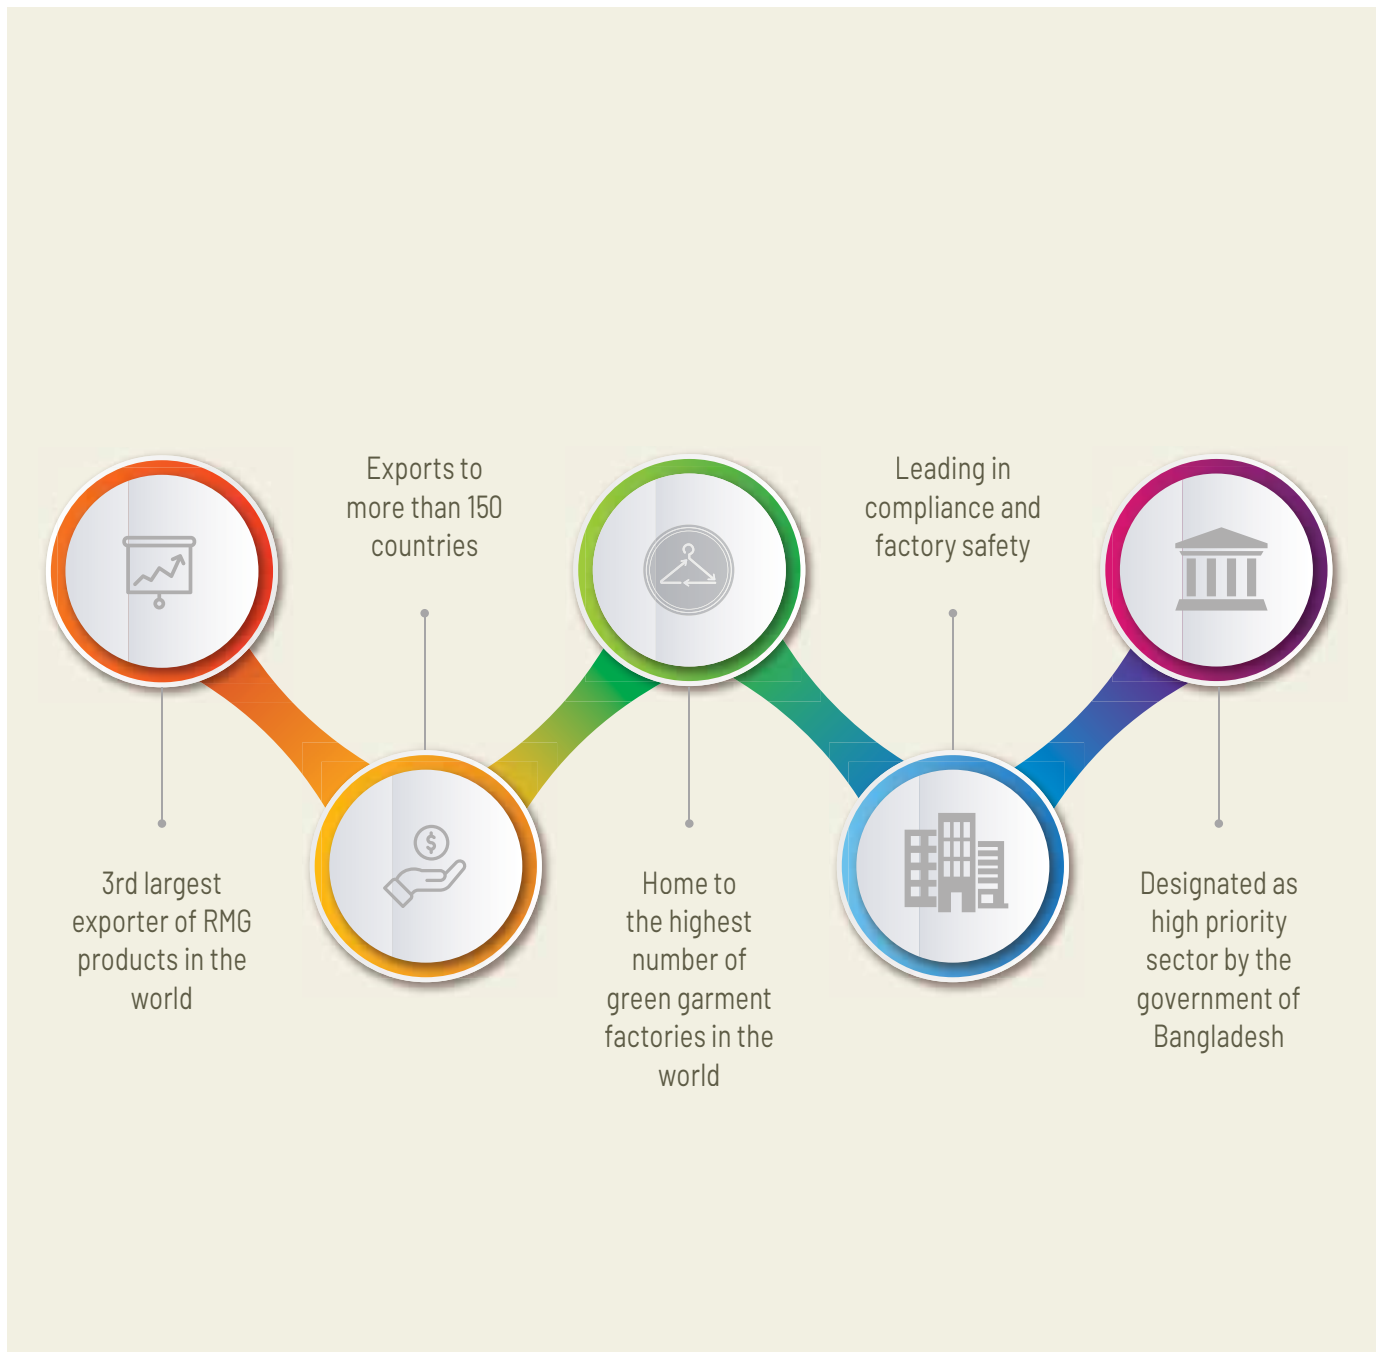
3rd largest exporter of RMG products in the world

Exports to more than 150 countries

Home to the highest number of green garment factories in the world

Leading in compliance and factory safety

Designated as high priority sector by the government of Bangladesh